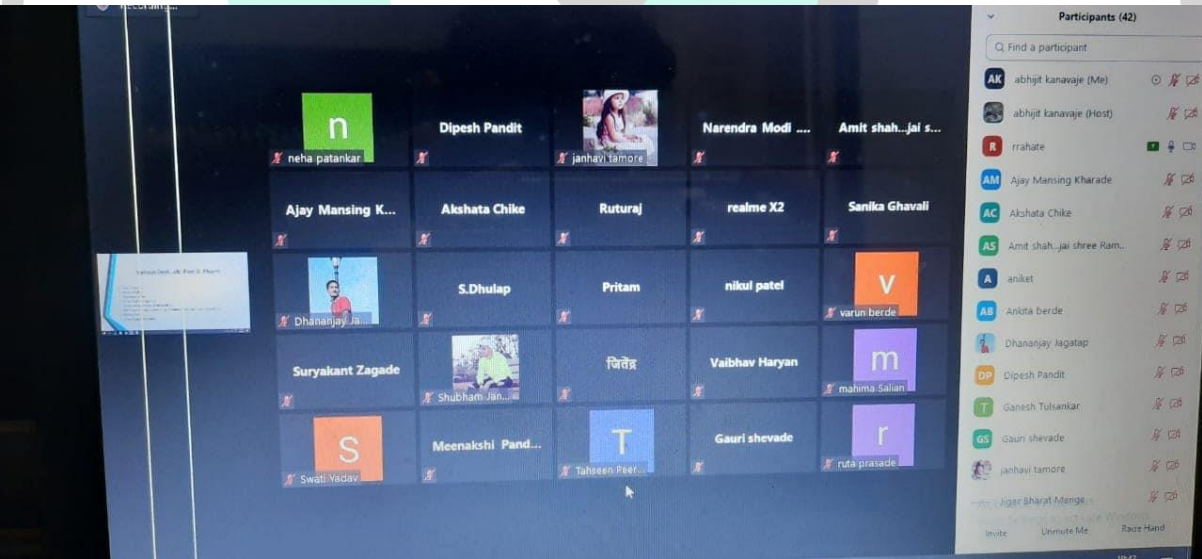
n
neha patankar
Dipesh Pandit
janhavi tamore
Narendra Modi ....
Amit shah...jai s...
Ajay Mansing K...
Akshata Chike
Ruturaj
realme X2
Sanika Ghavali
Dhananjay Ja...
S.Dhulap
Pritam
nikul patel
V
varun berde
Suryakant Zagade
Shubham Jan...
जितेंद्र
Vaibhav Haryan
m
mahima Salian
S
Swati Yadav
Meenakshi Pand...
T
Tahseen Peer...
Gauri shevade
r
ruta prasade

Participants (42)
Find a participant
AK abhijit kanavaje (Me)
abhijit kanavaje (Host)
R rrahate
AM Ajay Mansing Kharade
AC Akshata Chike
AS Amit shah...jai shree Ram...
A aniket
AB Ankita berde
Dhananjay Jagatap
DP Dipesh Pandit
T Ganesh Tulsankar
GS Gauri shevade
janhavi tamore
Jiger Bharat Mange
Invite
Unmute Me
Raise Hand